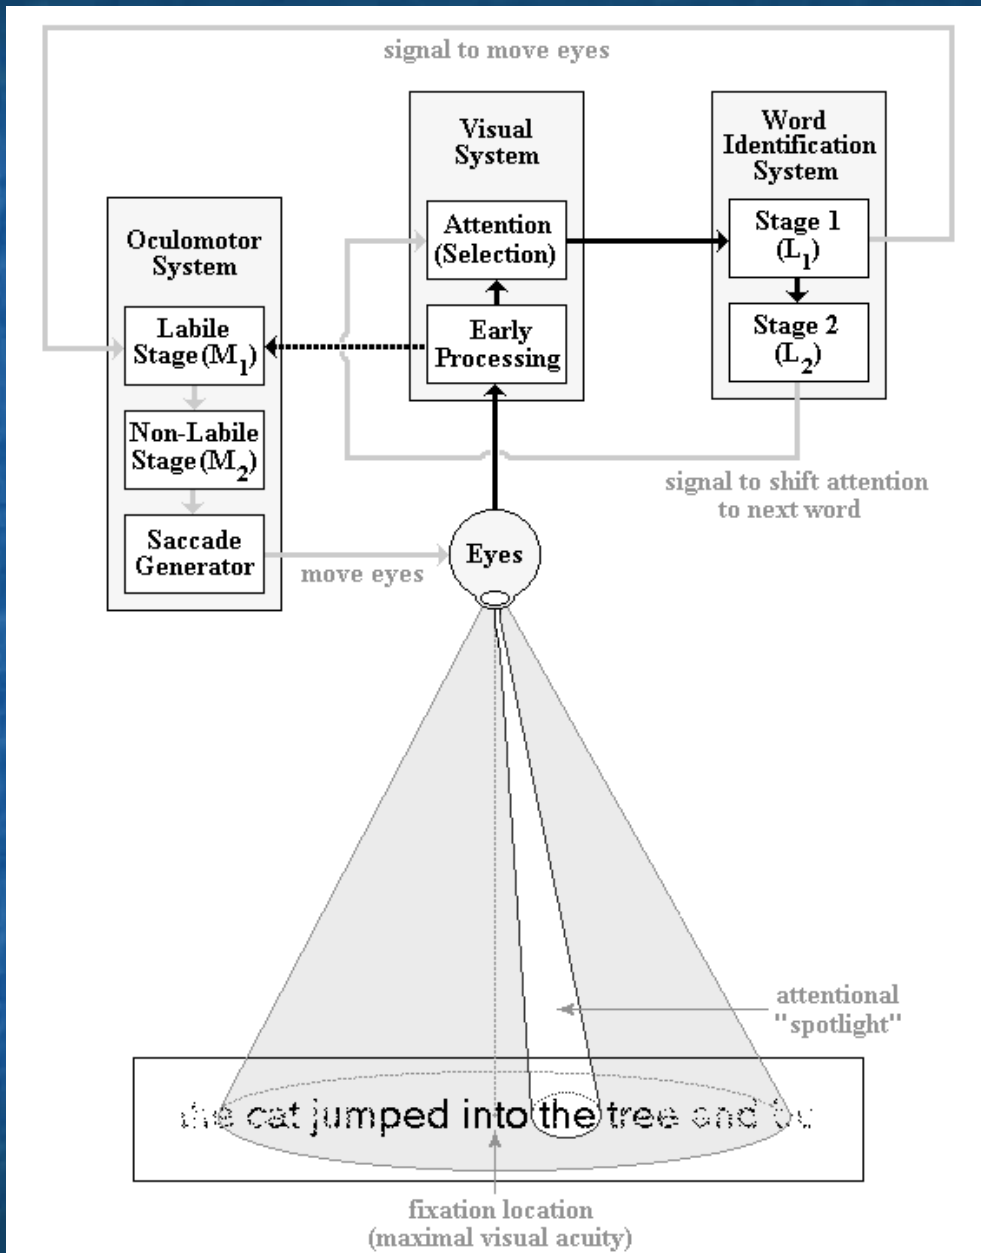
signal to move eyes

Visual System

Word Identification System

Oculomotor System

Attention (Selection)

Stage 1 ($L_1$)

Labile Stage ($M_1$)

Early Processing

Stage 2 ($L_2$)

Non-Labile Stage ($M_2$)

signal to shift attention to next word

Saccade Generator

move eyes

Eyes

attentional "spotlight"

the cat jumped into the tree and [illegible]

fixation location (maximal visual acuity)